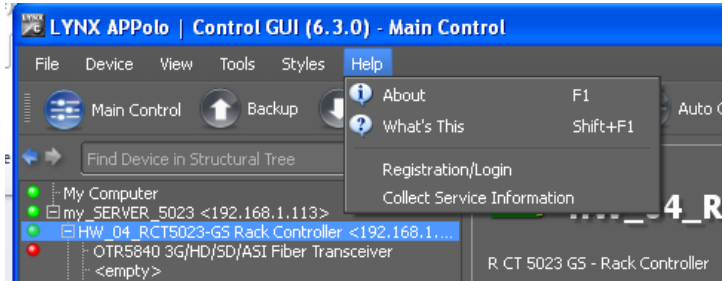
LYNX APPolo | Control GUI (6.3.0) - Main Control

File Device View Tools Styles Help

Main Control Backup Auto C

Find Device in Structural Tree

About F1
What's This Shift+F1
Registration/Login
Collect Service Information

My Computer
my_SERVER_5023 <192.168.1.113>
HW_04_RCT5023-GS Rack Controller <192.168.1...
OTR5840 3G/HD/SD/ASI Fiber Transceiver
<empty>

...04_R

R CT 5023 GS - Rack Controller